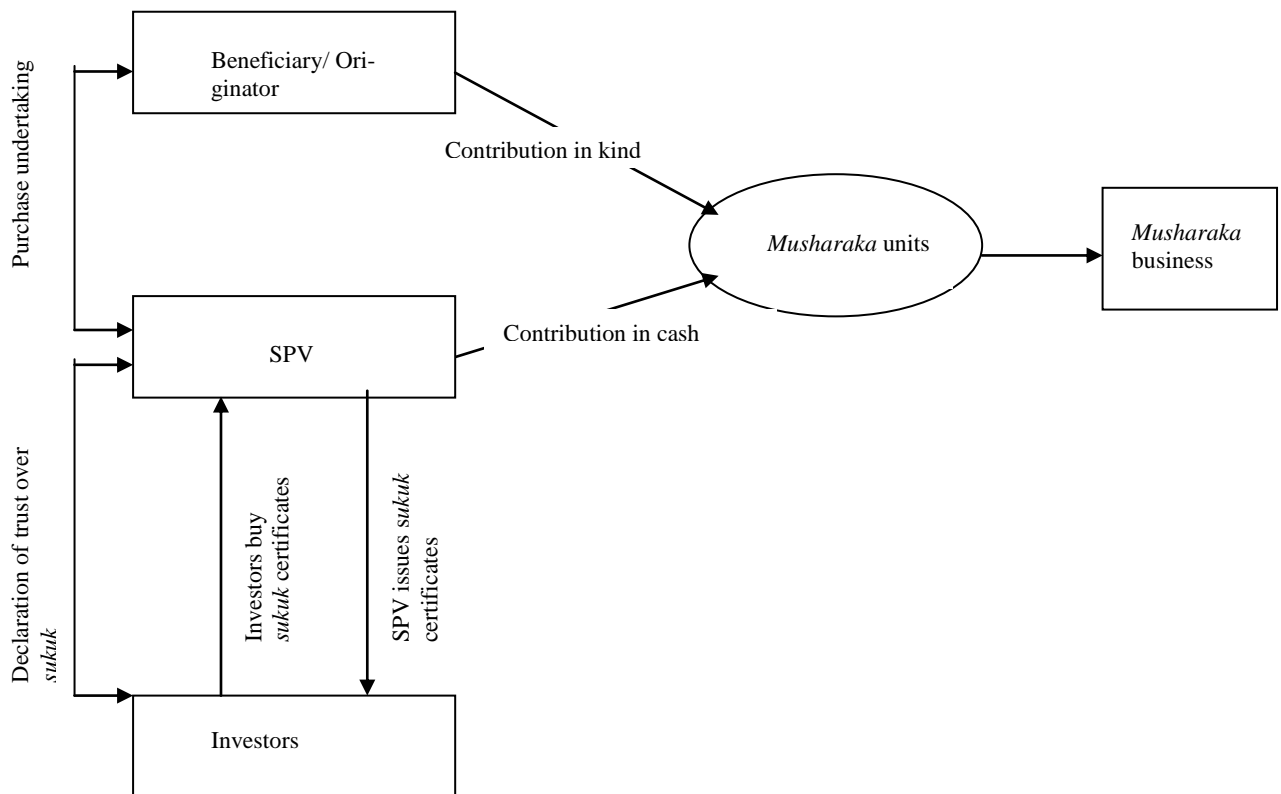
Purchase undertaking

Beneficiary/ Originator

Contribution in kind

*Musharaka* units

*Musharaka* business

SPV

Contribution in cash

Declaration of trust over *sukuk*

Investors buy *sukuk* certificates

SPV issues *sukuk* certificates

Investors